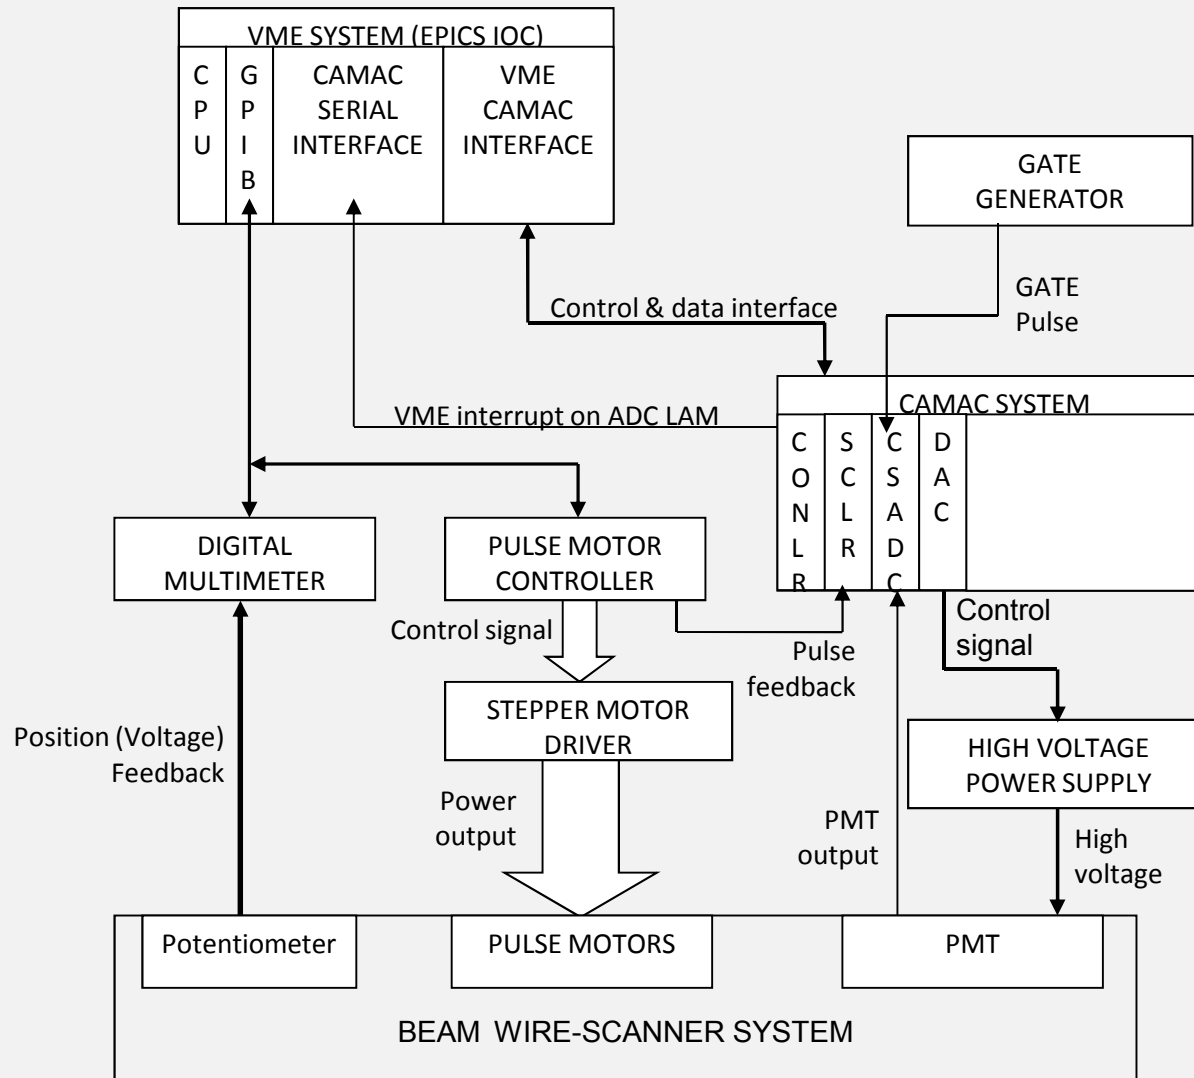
VME SYSTEM (EPICS IOC)

CPU

GPIB

CAMAC SERIAL INTERFACE

VME CAMAC INTERFACE

GATE GENERATOR

GATE Pulse

Control & data interface

CAMAC SYSTEM

VME interrupt on ADC LAM

CONLR

SCLR

CSADC

DAC

DIGITAL MULTIMETER

PULSE MOTOR CONTROLLER

Control signal

Control signal

Pulse feedback

STEPPER MOTOR DRIVER

Position (Voltage) Feedback

Power output

PMT output

HIGH VOLTAGE POWER SUPPLY

High voltage

Potentiometer

PULSE MOTORS

PMT

BEAM WIRE-SCANNER SYSTEM